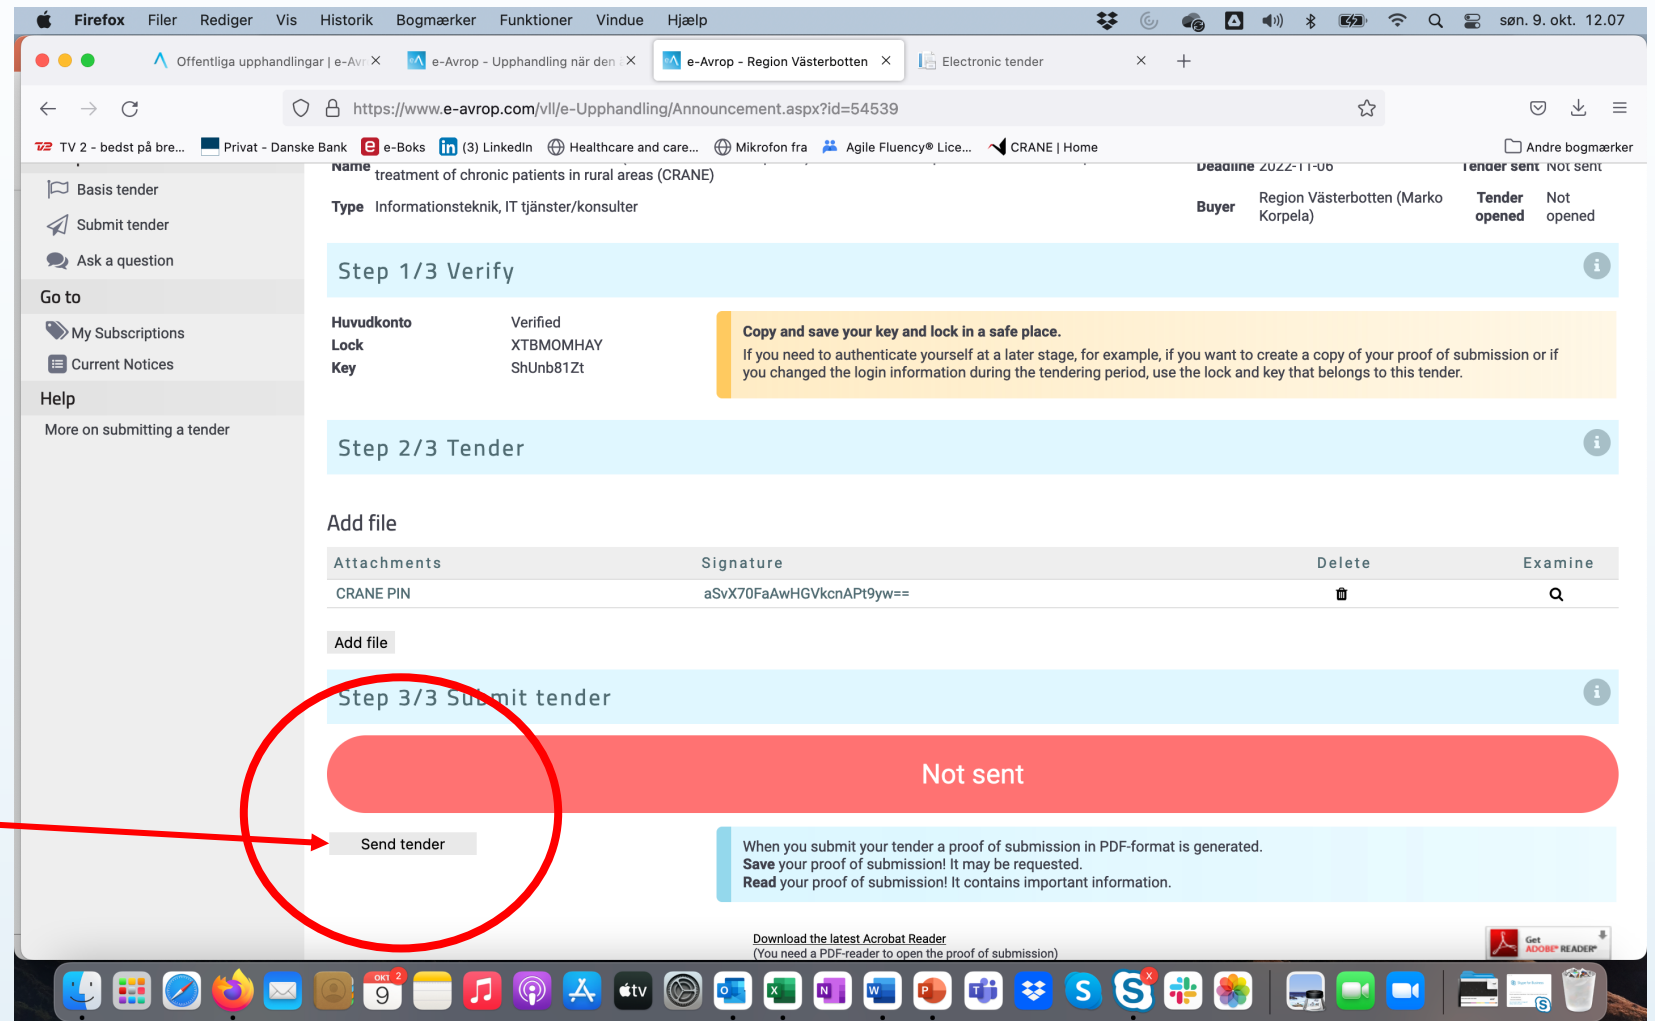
Firefox Filer Rediger Vis Historik Bogmærker Funktioner Vindue Hjælp søn. 9. okt. 12.07

Offentliga upphandlingar | e-Av ×
e-Avrop - Upphandling när den ×
e-Avrop - Region Västerbotten ×
Electronic tender ×
+

https://www.e-avrop.com/vll/e-Upphandling/Announcement.aspx?id=54539

TV 2 - bedst på bre... Privat - Danske Bank e-Boks (3) LinkedIn Healthcare and care... Mikrofon fra Agile Fluency® Lice... CRANE | Home Andre bogmærker

Basis tender
Submit tender
Ask a question
Go to
My Subscriptions
Current Notices
Help
More on submitting a tender

Name treatment of chronic patients in rural areas (CRANE)
Deadline 2022-11-06
Tender sent Not sent
Type Informationsteknik, IT tjänster/konsulter
Buyer Region Västerbotten (Marko Korpela)
Tender opened Not opened

Step 1/3 Verify

Huvudkonto Verified
Lock XTBMOMHAY
Key ShUnb81Zt

Copy and save your key and lock in a safe place.
If you need to authenticate yourself at a later stage, for example, if you want to create a copy of your proof of submission or if you changed the login information during the tendering period, use the lock and key that belongs to this tender.

Step 2/3 Tender

Add file

| Attachments | Signature | Delete | Examine |
|---|---|---|---|
| CRANE PIN | aSvX70FaAwHGVkcnAPt9yw== | | |

Add file

Step 3/3 Submit tender

Not sent

Send tender

When you submit your tender a proof of submission in PDF-format is generated.
Save your proof of submission! It may be requested.
Read your proof of submission! It contains important information.

Download the latest Acrobat Reader
(You need a PDF-reader to open the proof of submission)

Get ADOBE® READER®

OKT 9 2